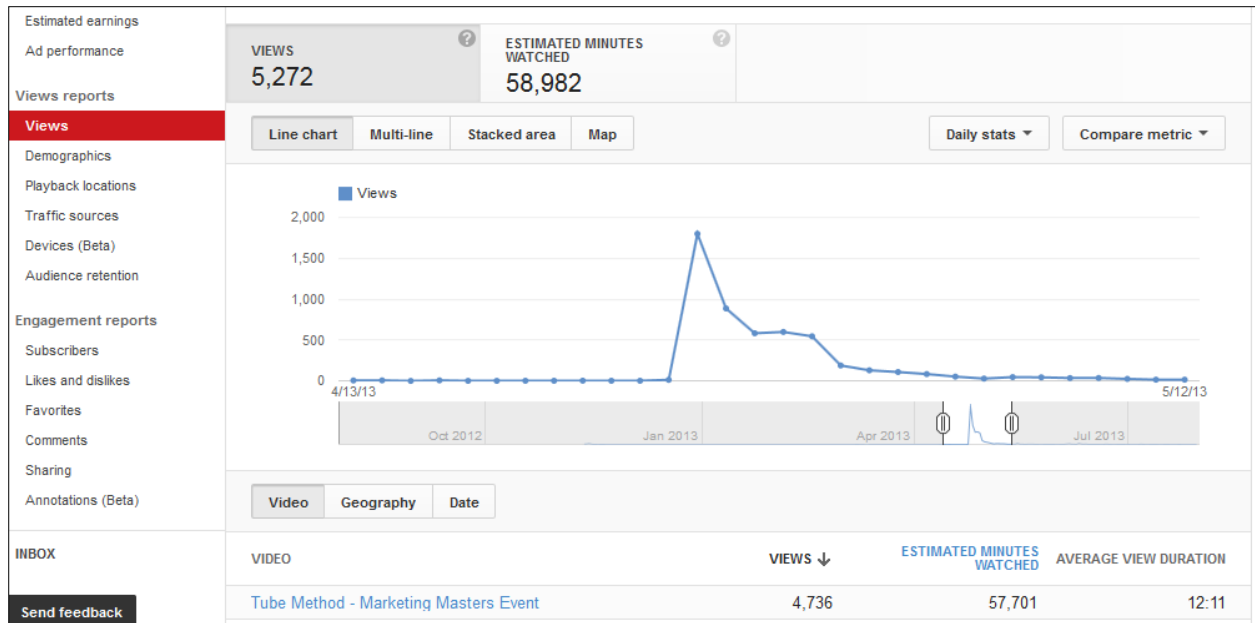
Estimated earnings
Ad performance

Views reports
Views
Demographics
Playback locations
Traffic sources
Devices (Beta)
Audience retention

Engagement reports
Subscribers
Likes and dislikes
Favorites
Comments
Sharing
Annotations (Beta)

INBOX

Send feedback

VIEWS
5,272

ESTIMATED MINUTES WATCHED
58,982

Line chart | Multi-line | Stacked area | Map

Daily stats | Compare metric

Views

2,000
1,500
1,000
500
0

4/13/13
5/12/13

Oct 2012
Jan 2013
Apr 2013
Jul 2013

Video | Geography | Date

| VIDEO | VIEWS ↓ | ESTIMATED MINUTES WATCHED | AVERAGE VIEW DURATION |
|---|---|---|---|
| Tube Method - Marketing Masters Event | 4,736 | 57,701 | 12:11 |